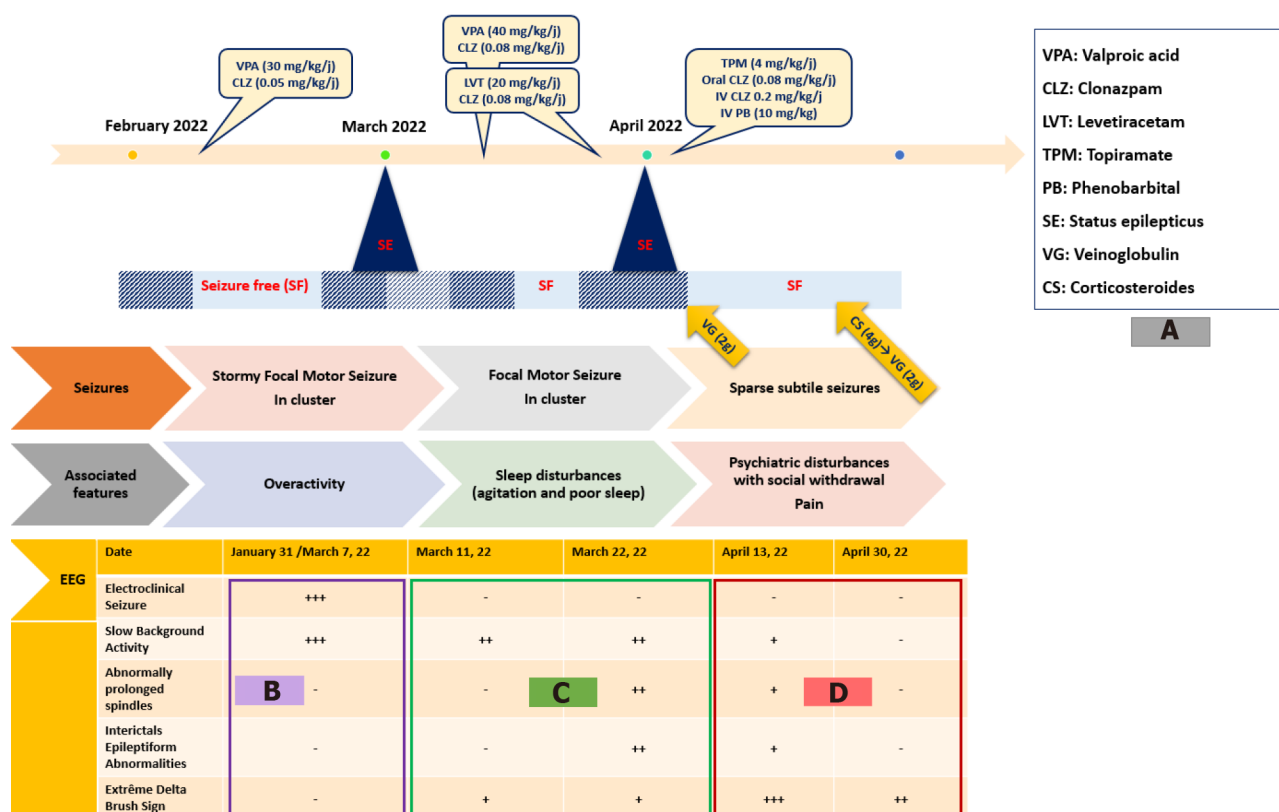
VPA (30 mg/kg/j)
CLZ (0.05 mg/kg/j)

VPA (40 mg/kg/j)
CLZ (0.08 mg/kg/j)

LVT (20 mg/kg/j)
CLZ (0.08 mg/kg/j)

TPM (4 mg/kg/j)
Oral CLZ (0.08 mg/kg/j)
IV CLZ 0.2 mg/kg/j
IV PB (10 mg/kg)

February 2022
March 2022
April 2022

SE
SE

Seizure free (SF)
SF
SF

VG (2g)
CS (4g) → VG (2g)

VPA: Valproic acid
CLZ: Clonazpam
LVT: Levetiracetam
TPM: Topiramate
PB: Phenobarbital
SE: Status epilepticus
VG: Veinoglobulin
CS: Corticosteroides

A

Seizures
Stormy Focal Motor Seizure In cluster
Focal Motor Seizure In cluster
Sparse subtile seizures

Associated features
Overactivity
Sleep disturbances (agitation and poor sleep)
Psychiatric disturbances with social withdrawal Pain

EEG

| Date | January 31 /March 7, 22 | March 11, 22 | March 22, 22 | April 13, 22 | April 30, 22 |
|---|---|---|---|---|---|
| Electroclinical Seizure | +++ | - | - | - | - |
| Slow Background Activity | +++ | ++ | ++ | + | - |
| Abnormally prolonged spindles | B - | - | C ++ | + | D - |
| Interictals Epileptiform Abnormalities | - | - | ++ | + | - |
| Extrême Delta Brush Sign | - | + | + | +++ | ++ |